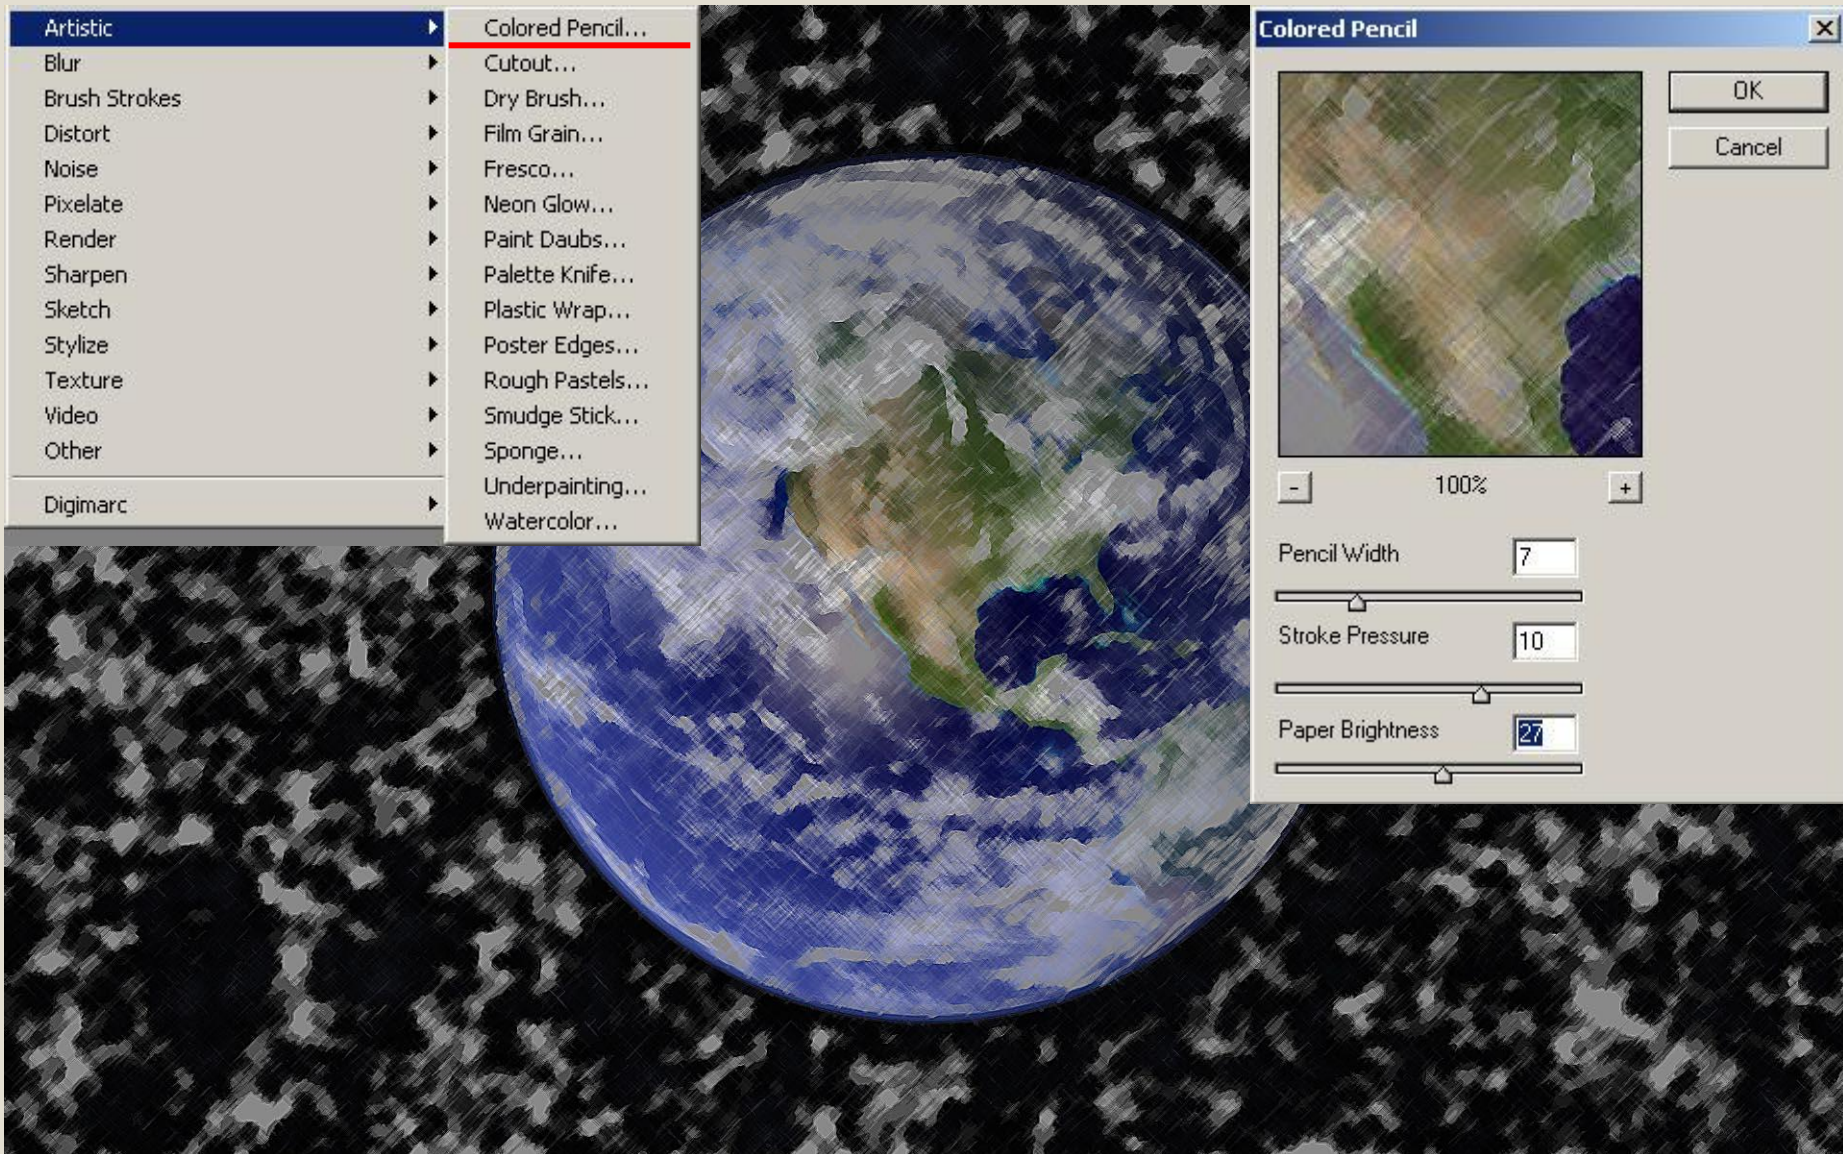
Artistic
Blur
Brush Strokes
Distort
Noise
Pixelate
Render
Sharpen
Sketch
Stylize
Texture
Video
Other

Digimarc

Colored Pencil...
Cutout...
Dry Brush...
Film Grain...
Fresco...
Neon Glow...
Paint Daubs...
Palette Knife...
Plastic Wrap...
Poster Edges...
Rough Pastels...
Smudge Stick...
Sponge...
Underpainting...
Watercolor...

Colored Pencil

OK
Cancel

-
100%
+

Pencil Width
7
Stroke Pressure
10
Paper Brightness
27